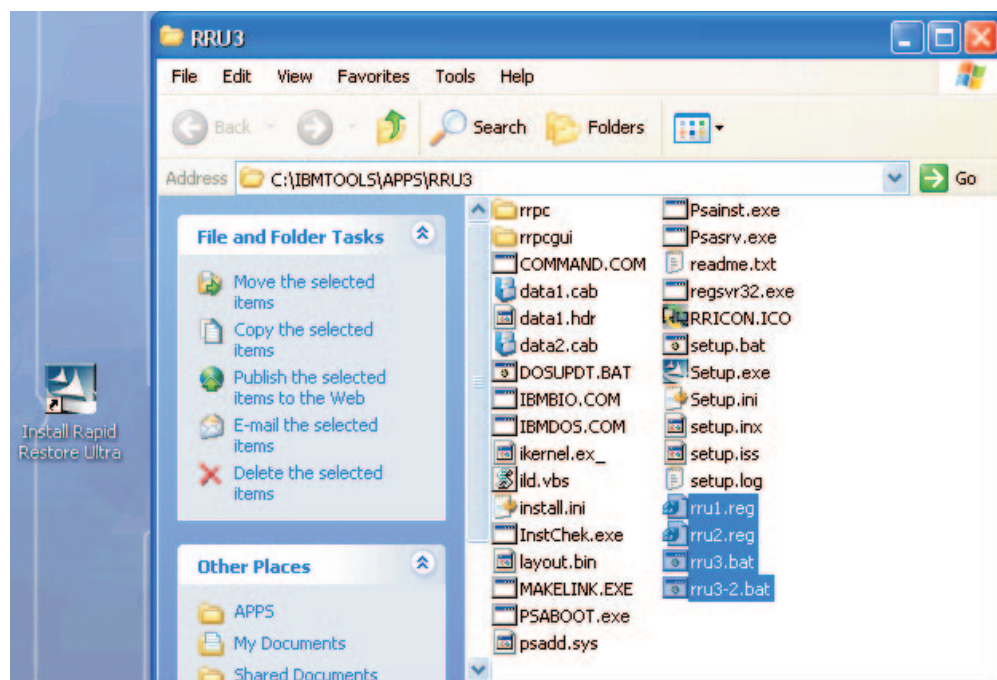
Install Rapid Restore Ultra

RRU3

File Edit View Favorites Tools Help

Back Search Folders

Address C:\IBMTOOLS\APPS\RRU3 Go

File and Folder Tasks

Move the selected items
Copy the selected items
Publish the selected items to the Web
E-mail the selected items
Delete the selected items

Other Places

APPS
My Documents
Shared Documents

rrpc
rrpcgui
COMMAND.COM
data1.cab
data1.hdr
data2.cab
DOSUPDT.BAT
IBMBIO.COM
IBMDOS.COM
ikernel.ex_
ild.vbs
install.ini
InstChek.exe
layout.bin
MAKELINK.EXE
PSABOOT.exe
psadd.sys
Psainst.exe
Psasrv.exe
readme.txt
regsvr32.exe
RRICON.ICO
setup.bat
Setup.exe
Setup.ini
setup.inx
setup.iss
setup.log
rru1.reg
rru2.reg
rru3.bat
rru3-2.bat